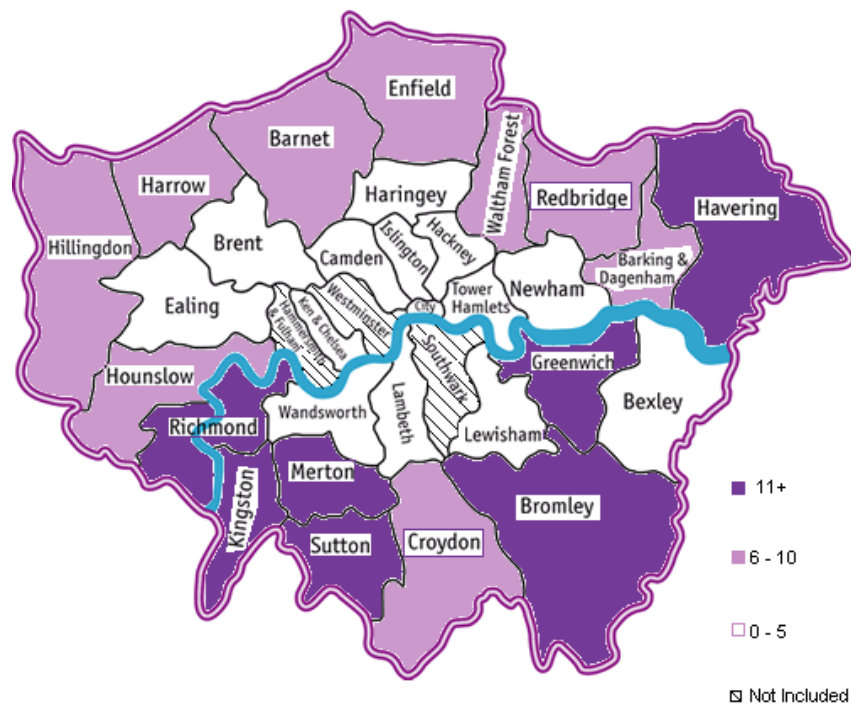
Enfield

Barnet

Waltham Forest

Harrow

Haringey

Redbridge

Havering

Hillingdon

Brent

Islington

Hackney

Camden

Barking & Dagenham

Tower Hamlets

Newham

Ealing

Hammersmith & Fulham

Ken & Chelsea

Westminster

City

Southwark

Greenwich

Hounslow

Lambeth

Bexley

Wandsworth

Richmond

Lewisham

Kingston

Merton

Bromley

Sutton

Croydon

11+

6 - 10

0 - 5

Not Included